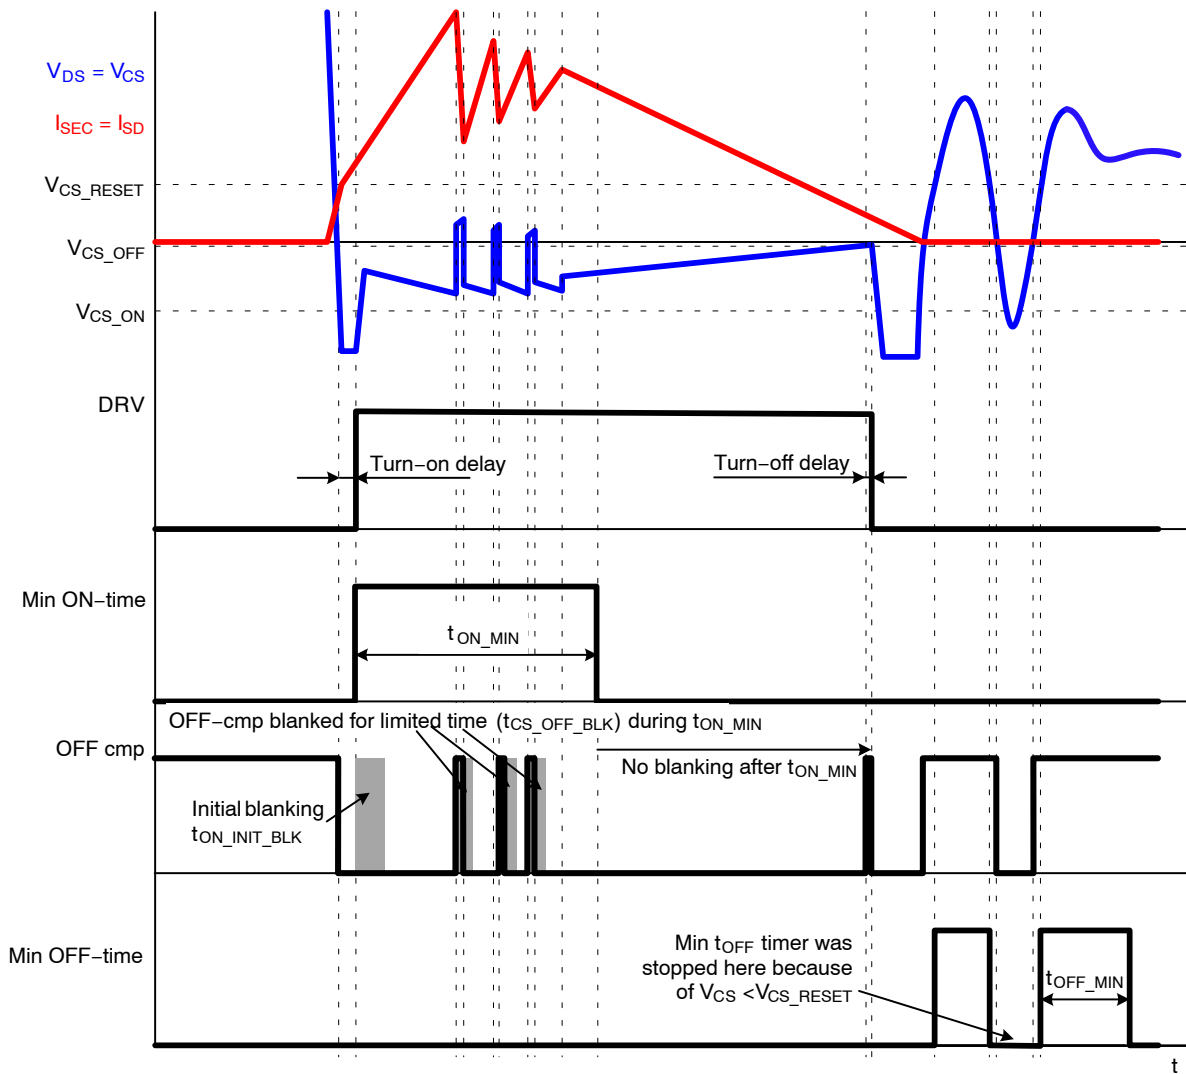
$V_{DS}$ = $V_{CS}$

$I_{SEC}$ = $I_{SD}$

$V_{CS\_RESET}$

$V_{CS\_OFF}$

$V_{CS\_ON}$

DRV

Turn−on delay

Turn−off delay

Min ON−time

$t_{ON\_MIN}$

OFF−cmp blanked for limited time ($t_{CS\_OFF\_BLK}$) during $t_{ON\_MIN}$

OFF cmp

No blanking after $t_{ON\_MIN}$

Initial blanking $t_{ON\_INIT\_BLK}$

Min OFF−time

Min $t_{OFF}$ timer was stopped here because of $V_{CS}$ <$V_{CS\_RESET}$

$t_{OFF\_MIN}$

t